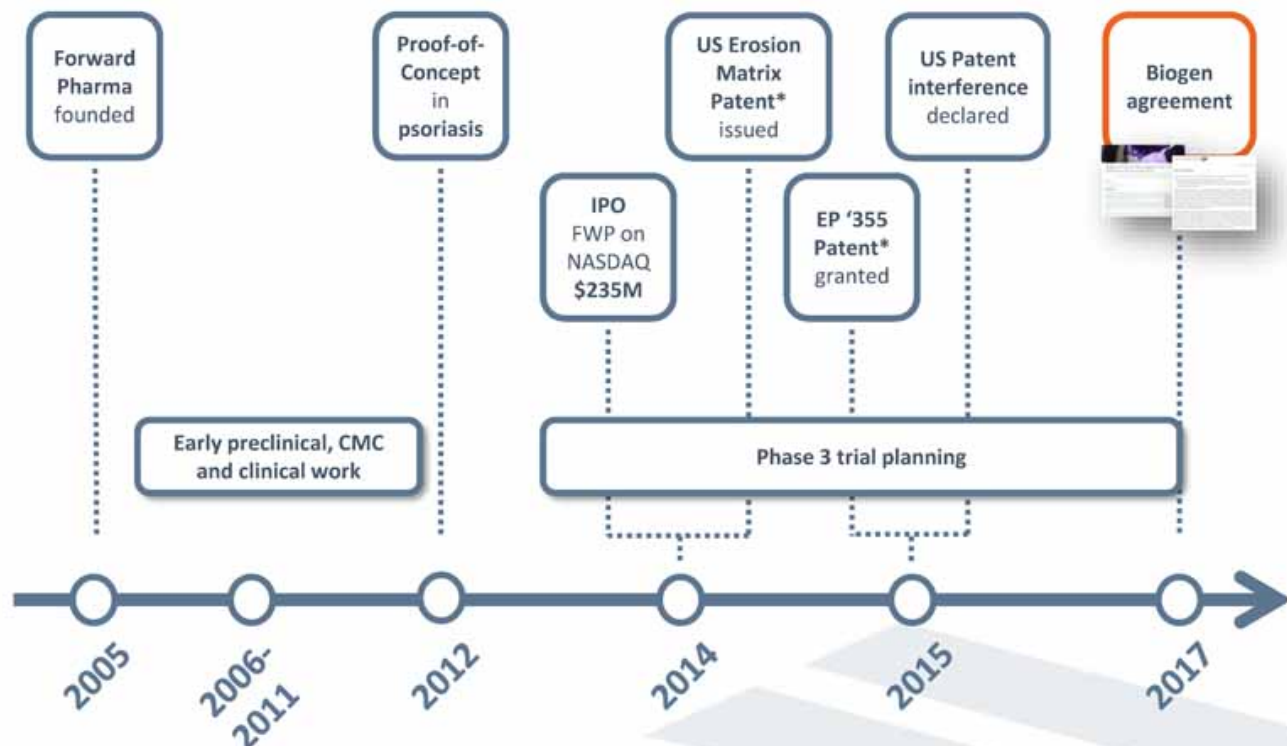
Forward Pharma founded

Proof-of-Concept in psoriasis

US Erosion Matrix Patent* issued

US Patent interference declared

Biogen agreement

IPO FWP on NASDAQ $235M

EP '355 Patent* granted

Early preclinical, CMC and clinical work

Phase 3 trial planning

2005

2006-2011

2012

2014

2015

2017